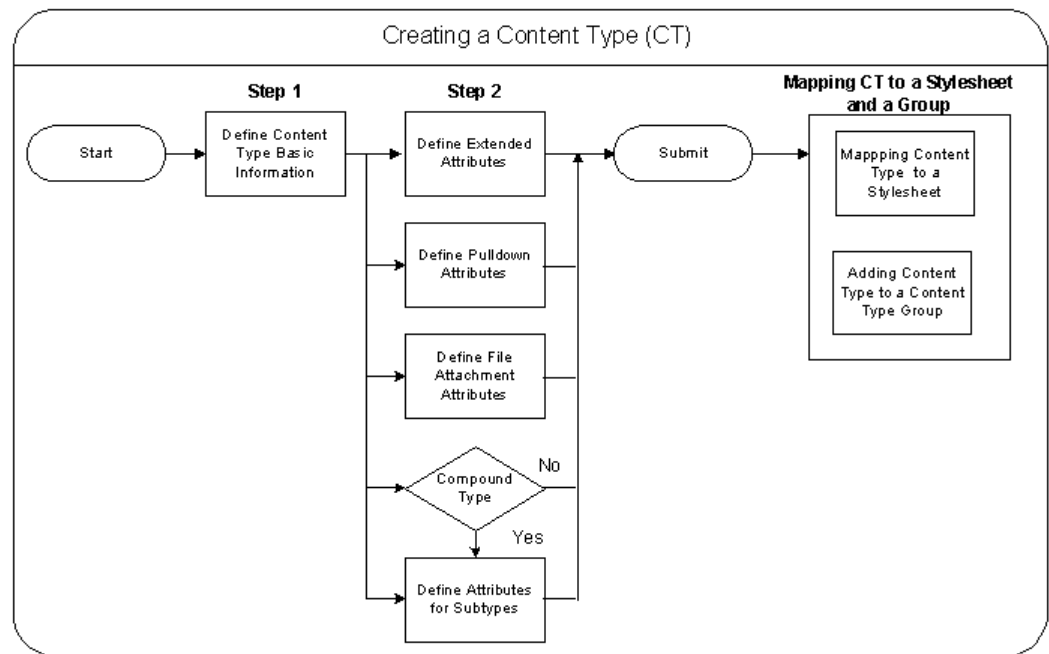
Creating a Content Type (CT)

Step 1

Step 2

Mapping CT to a Stylesheet and a Group

Start

Define Content Type Basic Information

Define Extended Attributes

Define Pulldown Attributes

Define File Attachment Attributes

Compound Type

No

Yes

Define Attributes for Subtypes

Submit

Mappping Content Type to a Stylesheet

Adding Content Type to a Content Type Group